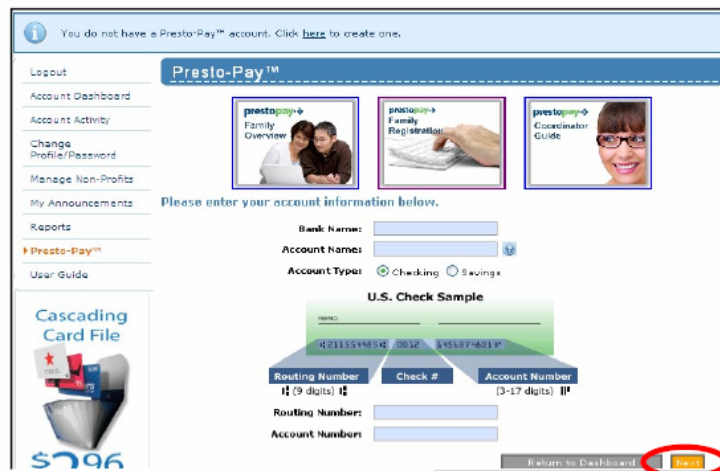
You do not have a Presto-Pay™ account. Click here to create one.

Logout
Account Dashboard
Account Activity
Change Profile/Password
Manage Non-Profits
My Announcements
Reports
Presto-Pay™
User Guide

Cascading Card File

$296

Presto-Pay™

prestopay Family Overview

prestopay Family Registration

prestopay Coordinator Guide

Please enter your account information below.

Bank Name:
Account Name:
Account Type: Checking Savings

U.S. Check Sample

⑆211554485⑆ 0012 456874601⑈

Routing Number
⑆ (9 digits) ⑆

Check #

Account Number
(3-17 digits) ⑈

Routing Number:
Account Number:

Return to Dashboard
Next